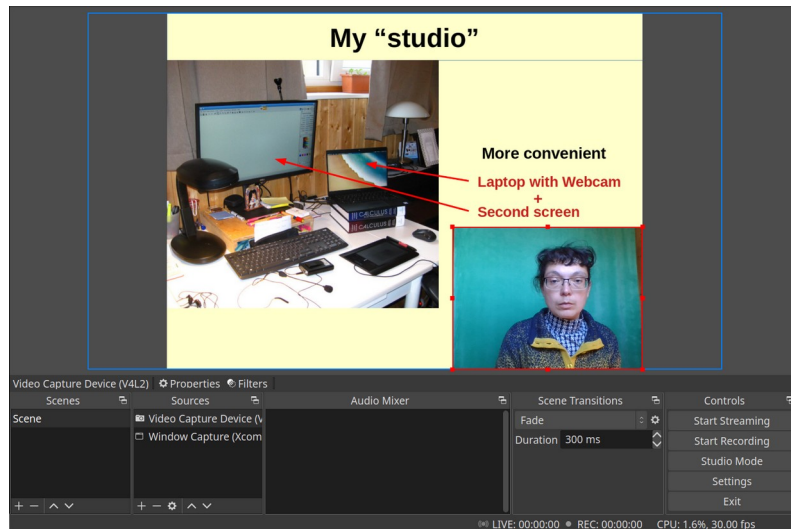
My "studio"

More convenient

Laptop with Webcam
+
Second screen

CALCULUS
CALCULUS

Video Capture Device (V4L2) Properties Filters

Scenes
Scene

Sources
Video Capture Device (V
Window Capture (Xcom

Audio Mixer

Scene Transitions
Fade
Duration 300 ms

Controls
Start Streaming
Start Recording
Studio Mode
Settings
Exit

LIVE: 00:00:00 REC: 00:00:00 CPU: 1.6%, 30.00 fps